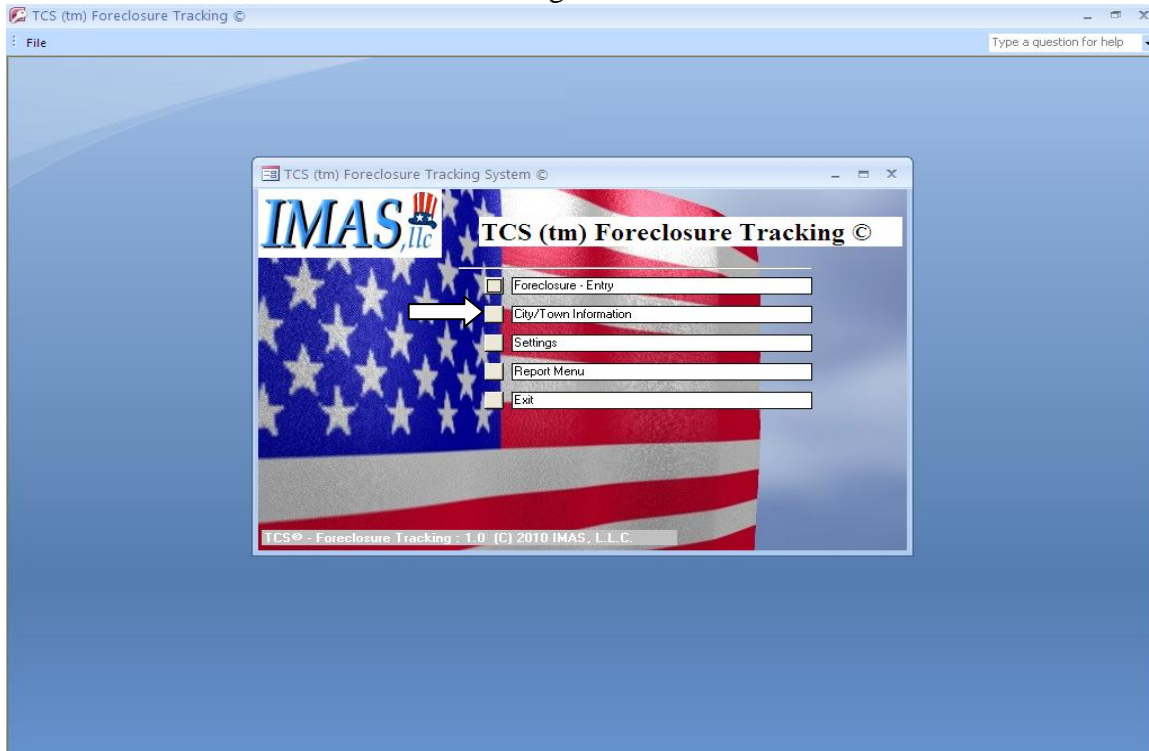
TCS (tm) Foreclosure Tracking ©

File

Type a question for help

TCS (tm) Foreclosure Tracking System ©

IMAS, llc

TCS (tm) Foreclosure Tracking ©

Foreclosure - Entry

City/Town Information

Settings

Report Menu

Exit

TCS© - Foreclosure Tracking : 1.0 (C) 2010 IMAS, L.L.C.